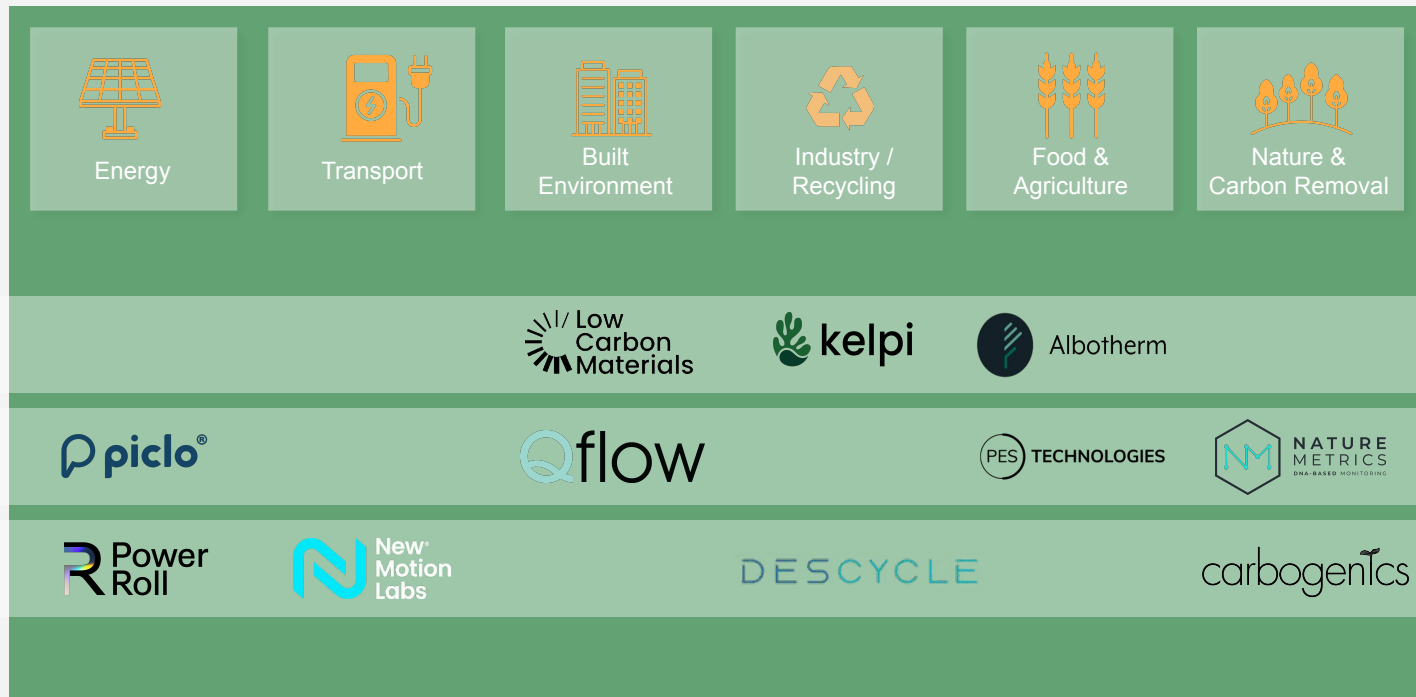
Energy

Transport

Built Environment

Industry / Recycling

Food & Agriculture

Nature & Carbon Removal

Low Carbon Materials

kelpi

Albotherm

piclo®

Qflow

PES TECHNOLOGIES

NM NATURE METRICS DNA-BASED MONITORING

Power Roll

New Motion Labs

DESCYCLE

carbogenics